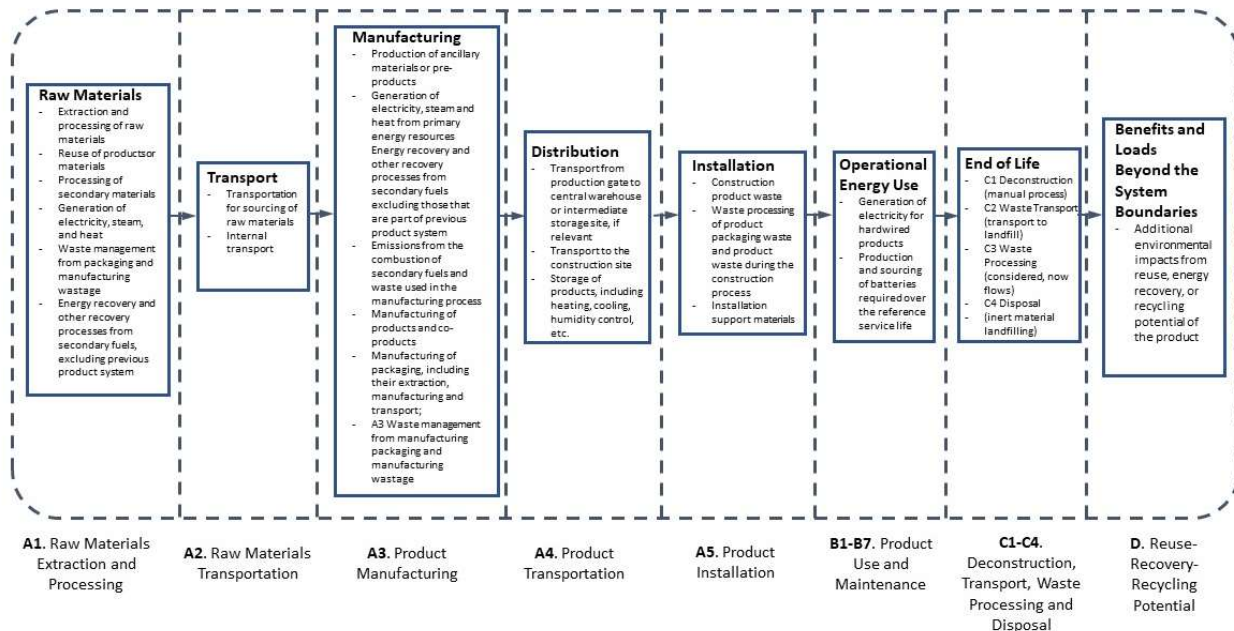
Raw Materials
- Extraction and processing of raw materials
- Reuse of productsor materials
- Processing of secondary materials
- Generation of electricity, steam, and heat
- Waste management from packaging and manufacturing wastage
- Energy recovery and other recovery processes from secondary fuels, excluding previous product system

Transport
- Transportation for sourcing of raw materials
- Internal transport

Manufacturing
- Production of ancillary materials or pre-products
- Generation of electricity, steam and heat from primary energy resources Energy recovery and other recovery processes from secondary fuels excluding those that are part of previous product system
- Emissions from the combustion of secondary fuels and waste used in the manufacturing process
- Manufacturing of products and co-products
- Manufacturing of packaging, including their extraction, manufacturing and transport;
- A3 Waste management from manufacturing packaging and manufacturing wastage

Distribution
- Transport from production gate to central warehouse or intermediate storage site, if relevant
- Transport to the construction site
- Storage of products, including heating, cooling, humidity control, etc.

Installation
- Construction product waste
- Waste processing of product packaging waste and product waste during the construction process
- Installation support materials

Operational Energy Use
- Generation of electricity for hardwired products
- Production and sourcing of batteries required over the reference service life

End of Life
- C1 Deconstruction (manual process)
- C2 Waste Transport (transport to landfill)
- C3 Waste Processing (considered, now flows)
- C4 Disposal
- (inert material landfilling)

Benefits and Loads Beyond the System Boundaries
- Additional environmental impacts from reuse, energy recovery, or recycling potential of the product

A1. Raw Materials Extraction and Processing

A2. Raw Materials Transportation

A3. Product Manufacturing

A4. Product Transportation

A5. Product Installation

B1-B7. Product Use and Maintenance

C1-C4. Deconstruction, Transport, Waste Processing and Disposal

D. Reuse-Recovery-Recycling Potential